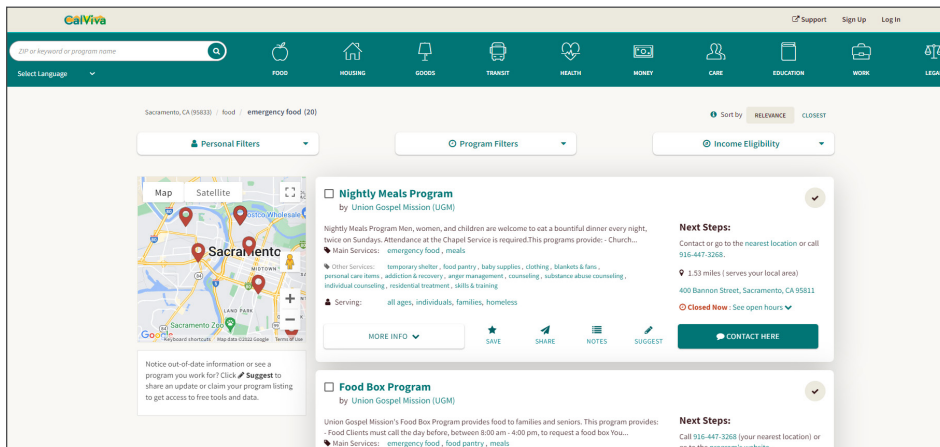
CalViva

Support Sign Up Log In

ZIP or keyword or program name

Select Language

FOOD HOUSING GOODS TRANSIT HEALTH MONEY CARE EDUCATION WORK LEGA

Sacramento, CA (95833) / food / emergency food (20)

Sort by RELEVANCE CLOSEST

Personal Filters

Program Filters

Income Eligibility

Map Satellite

Costco Wholesale

Sacramento

MIDTOWN

LAND PARK

Sacramento Zoo

Google Keyboard shortcuts Map data ©2022 Google Terms of Use

Notice out-of-date information or see a program you work for? Click Suggest to share an update or claim your program listing to get access to free tools and data.

Nightly Meals Program

by Union Gospel Mission (UGM)

Nightly Meals Program Men, women, and children are welcome to eat a bountiful dinner every night, twice on Sundays. Attendance at the Chapel Service is required.This programs provide: - Church...

Main Services: emergency food , meals

Other Services: temporary shelter , food pantry , baby supplies , clothing , blankets & fans , personal care items , addiction & recovery , anger management , counseling , substance abuse counseling , individual counseling , residential treatment , skills & training

Serving: all ages, individuals, families, homeless

MORE INFO

SAVE SHARE NOTES SUGGEST

Next Steps:

Contact or go to the nearest location or call 916-447-3268.

1.53 miles ( serves your local area)

400 Bannon Street, Sacramento, CA 95811

Closed Now : See open hours

CONTACT HERE

Food Box Program

by Union Gospel Mission (UGM)

Union Gospel Mission's Food Box Program provides food to families and seniors. This program provides: - Food Clients must call the day before, between 8:00 am - 4:00 pm, to request a food box You...

Main Services: emergency food , food pantry , meals

Next Steps:

Call 916-447-3268 (your nearest location) or